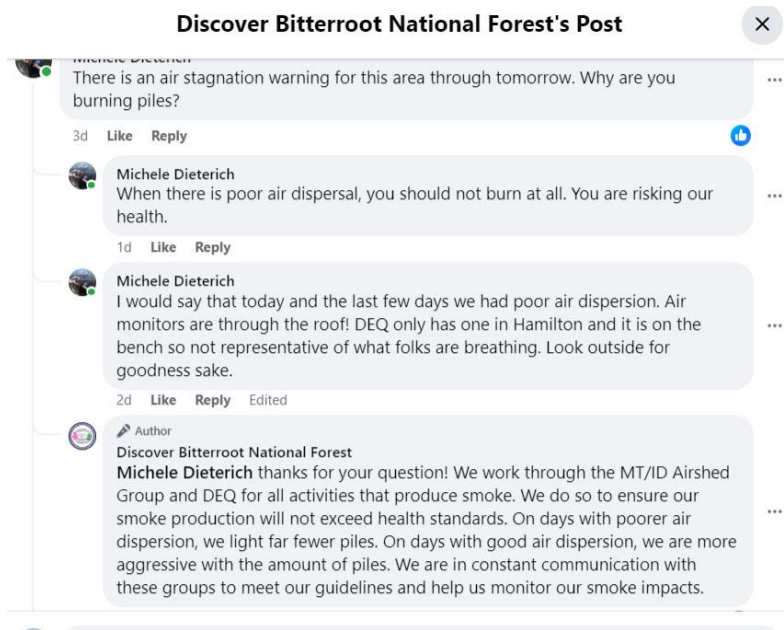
Discover Bitterroot National Forest's Post

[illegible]

There is an air stagnation warning for this area through tomorrow. Why are you burning piles?

3d Like Reply

Michele Dieterich
When there is poor air dispersal, you should not burn at all. You are risking our health.

1d Like Reply

Michele Dieterich
I would say that today and the last few days we had poor air dispersion. Air monitors are through the roof! DEQ only has one in Hamilton and it is on the bench so not representative of what folks are breathing. Look outside for goodness sake.

2d Like Reply Edited

Author
Discover Bitterroot National Forest
Michele Dieterich thanks for your question! We work through the MT/ID Airshed Group and DEQ for all activities that produce smoke. We do so to ensure our smoke production will not exceed health standards. On days with poorer air dispersion, we light far fewer piles. On days with good air dispersion, we are more aggressive with the amount of piles. We are in constant communication with these groups to meet our guidelines and help us monitor our smoke impacts.